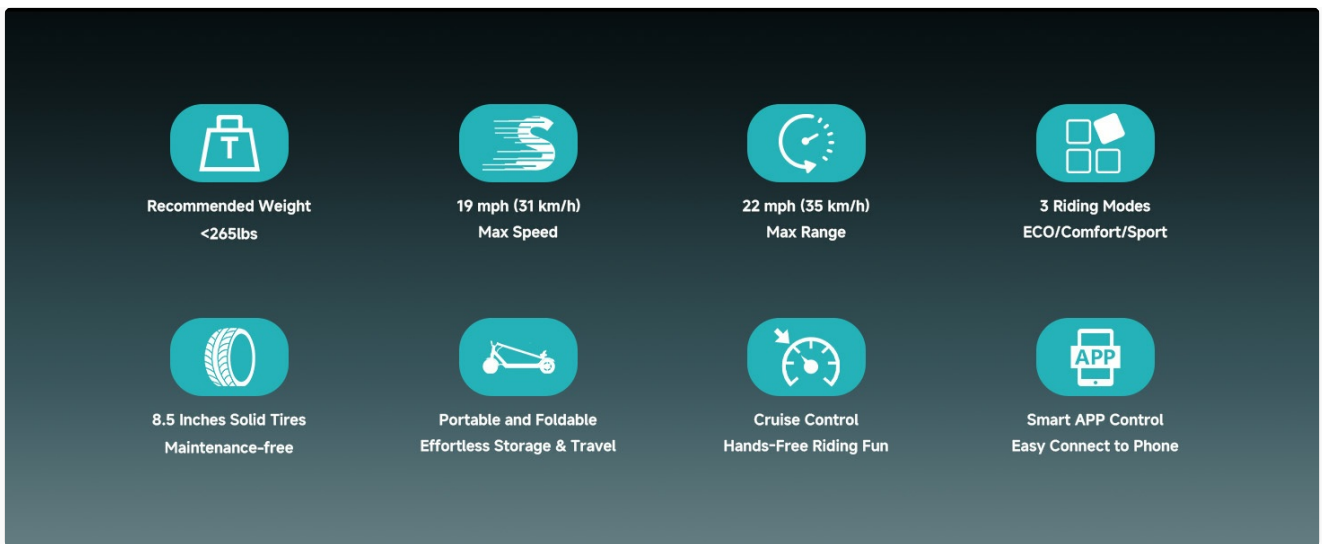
T

Recommended Weight
<265lbs

19 mph (31 km/h)
Max Speed

22 mph (35 km/h)
Max Range

3 Riding Modes
ECO/Comfort/Sport

8.5 Inches Solid Tires
Maintenance-free

Portable and Foldable
Effortless Storage & Travel

Cruise Control
Hands-Free Riding Fun

APP

Smart APP Control
Easy Connect to Phone